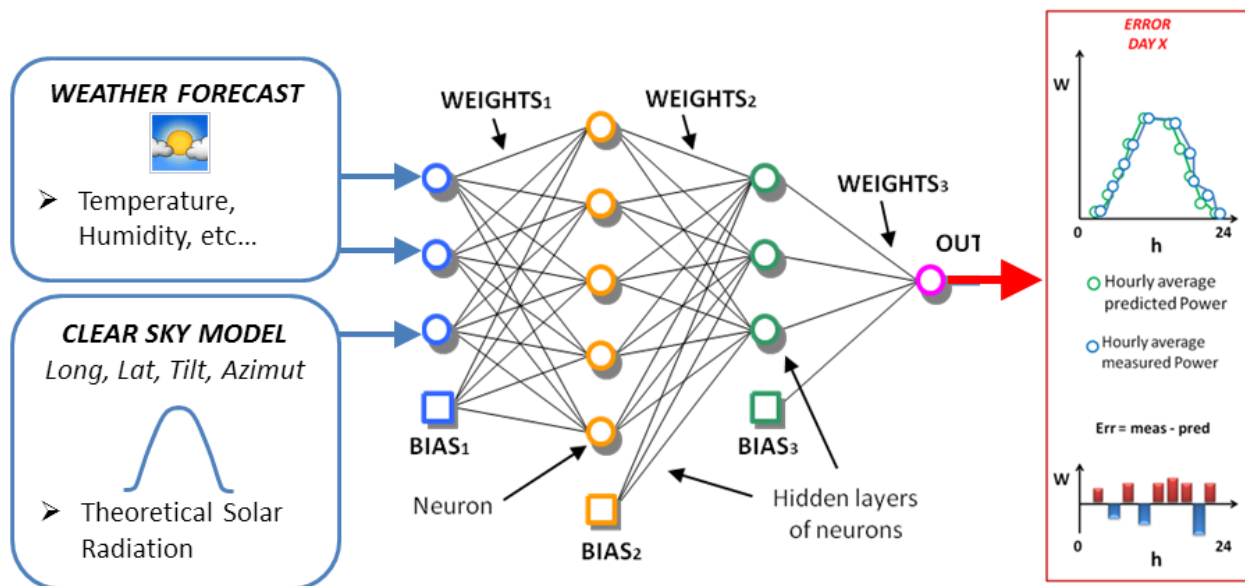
WEATHER FORECAST

➢ Temperature, Humidity, etc...

CLEAR SKY MODEL

Long, Lat, Tilt, Azimut

➢ Theoretical Solar Radiation

WEIGHTS$_1$

WEIGHTS$_2$

WEIGHTS$_3$

OUT

BIAS$_1$

BIAS$_2$

BIAS$_3$

Neuron

Hidden layers of neurons

ERROR DAY X

W

0

h

24

Hourly average predicted Power

Hourly average measured Power

Err = meas - pred

W

0

h

24